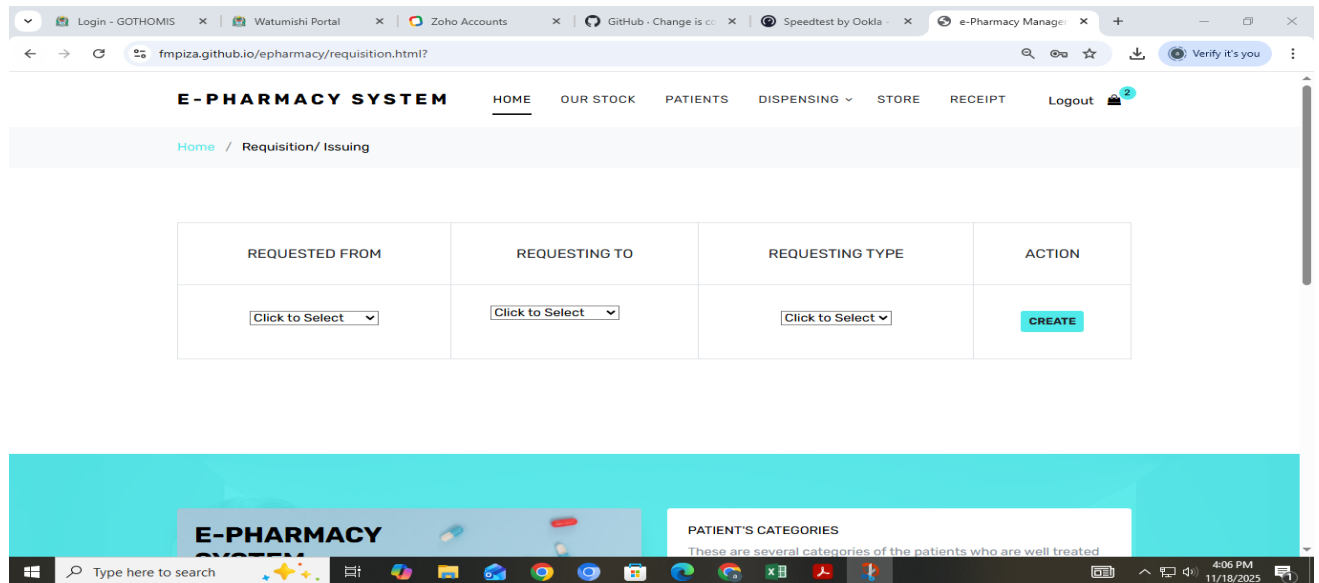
Login - GOTHOMIS
Watumishi Portal
Zoho Accounts
GitHub · Change is co
Speedtest by Ookla -
e-Pharmacy Manage

fmpiza.github.io/epharmacy/requisition.html?

Verify it's you

E-PHARMACY SYSTEM

HOME OUR STOCK PATIENTS DISPENSING STORE RECEIPT Logout 2

Home / Requisition/ Issuing

| REQUESTED FROM | REQUESTING TO | REQUESTING TYPE | ACTION |
|---|---|---|---|
| Click to Select | Click to Select | Click to Select | CREATE |

E-PHARMACY SYSTEM

PATIENT'S CATEGORIES

These are several categories of the patients who are well treated

Type here to search

4:06 PM
11/18/2025
1